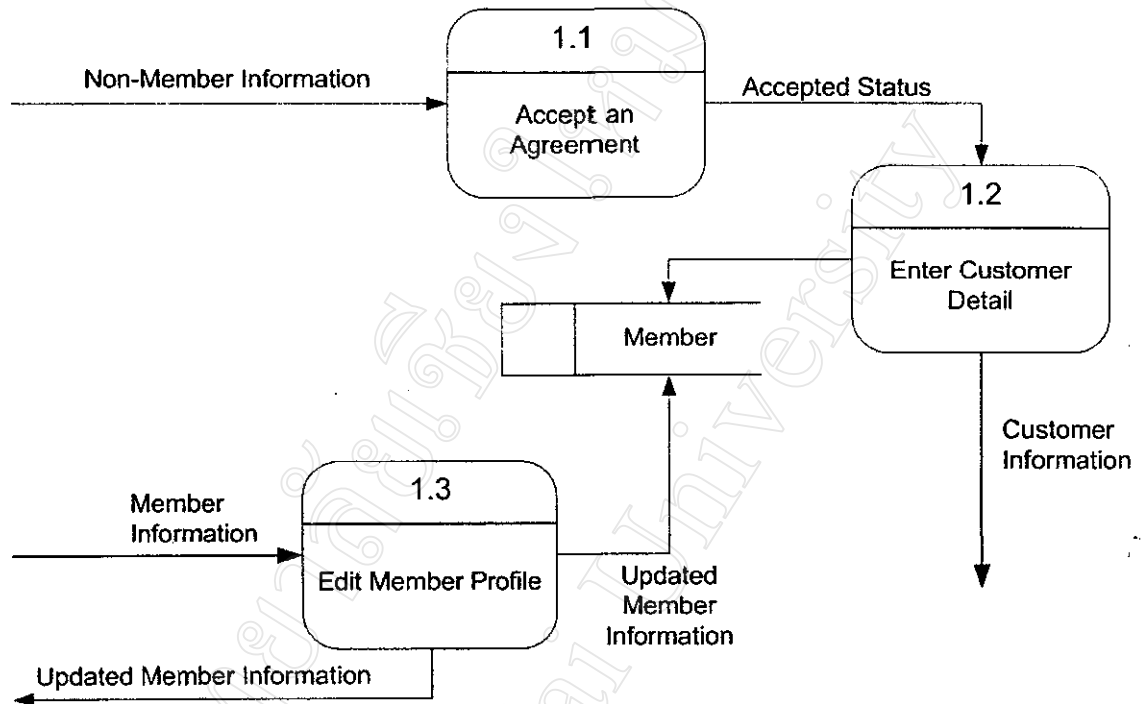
Non-Member Information

1.1

Accept an Agreement

Accepted Status

1.2

Enter Customer Detail

Member

Customer Information

Member Information

1.3

Edit Member Profile

Updated Member Information

Updated Member Information